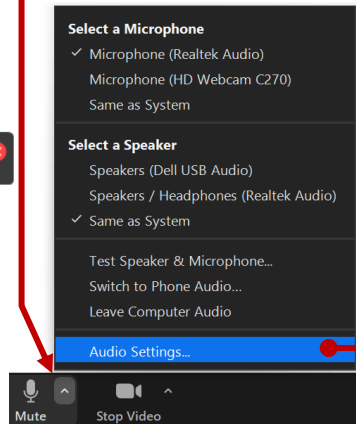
Select a Microphone
✓ Microphone (Realtek Audio)
Microphone (HD Webcam C270)
Same as System

Select a Speaker
Speakers (Dell USB Audio)
Speakers / Headphones (Realtek Audio)
✓ Same as System

Test Speaker & Microphone...
Switch to Phone Audio...
Leave Computer Audio

Audio Settings...

Mute
Stop Video